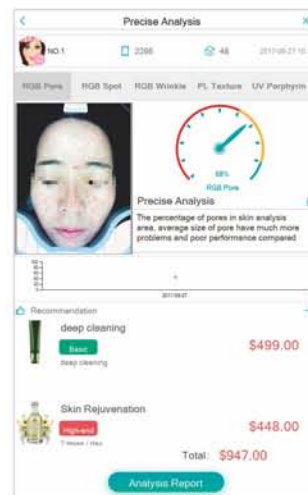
<
Precise Analysis
×
NO.1
2366
48
2017-08-21 16:

RGB Pore
RGB Spot
RGB Wrinkle
PL Texture
UV Porphyrin

68%
RGB Pore

Precise Analysis
The percentage of pores in skin analysis area, average size of pore have much more problems and poor performance compared

2017-08-21

Recommendation

deep cleaning
Basic
deep cleaning
$499.00

Skin Rejuvenation
High-end
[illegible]
$448.00

Total: $947.00

Analysis Report